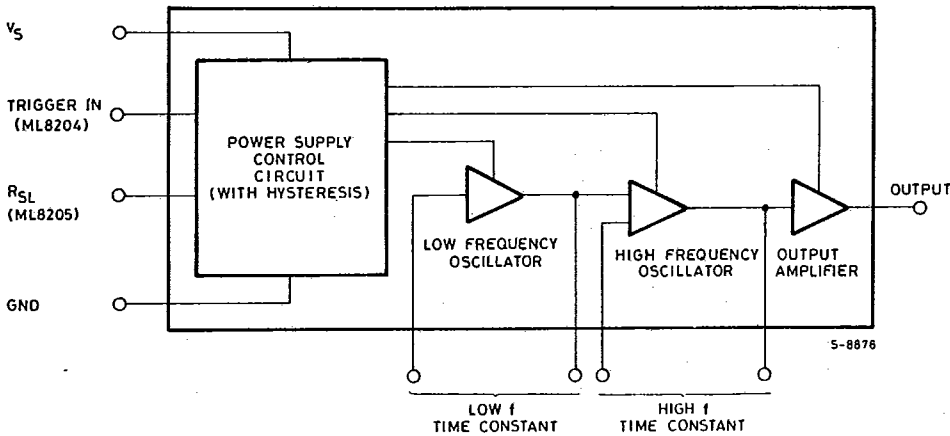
$V_S$

TRIGGER IN (ML8204)

$R_{SL}$ (ML8205)

GND

POWER SUPPLY CONTROL CIRCUIT (WITH HYSTERESIS)

LOW FREQUENCY OSCILLATOR

HIGH FREQUENCY OSCILLATOR

OUTPUT AMPLIFIER

OUTPUT

S-8876

LOW f TIME CONSTANT

HIGH f TIME CONSTANT